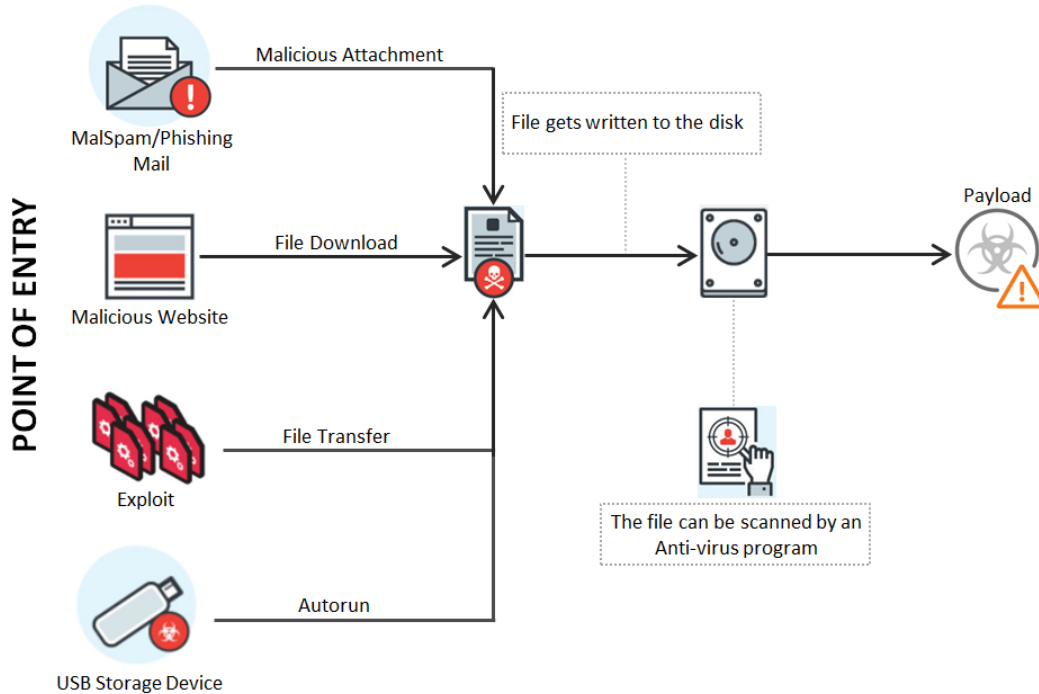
POINT OF ENTRY

Malicious Attachment

MalSpam/Phishing Mail

File gets written to the disk

Payload

File Download

Malicious Website

File Transfer

Exploit

The file can be scanned by an Anti-virus program

Autorun

USB Storage Device